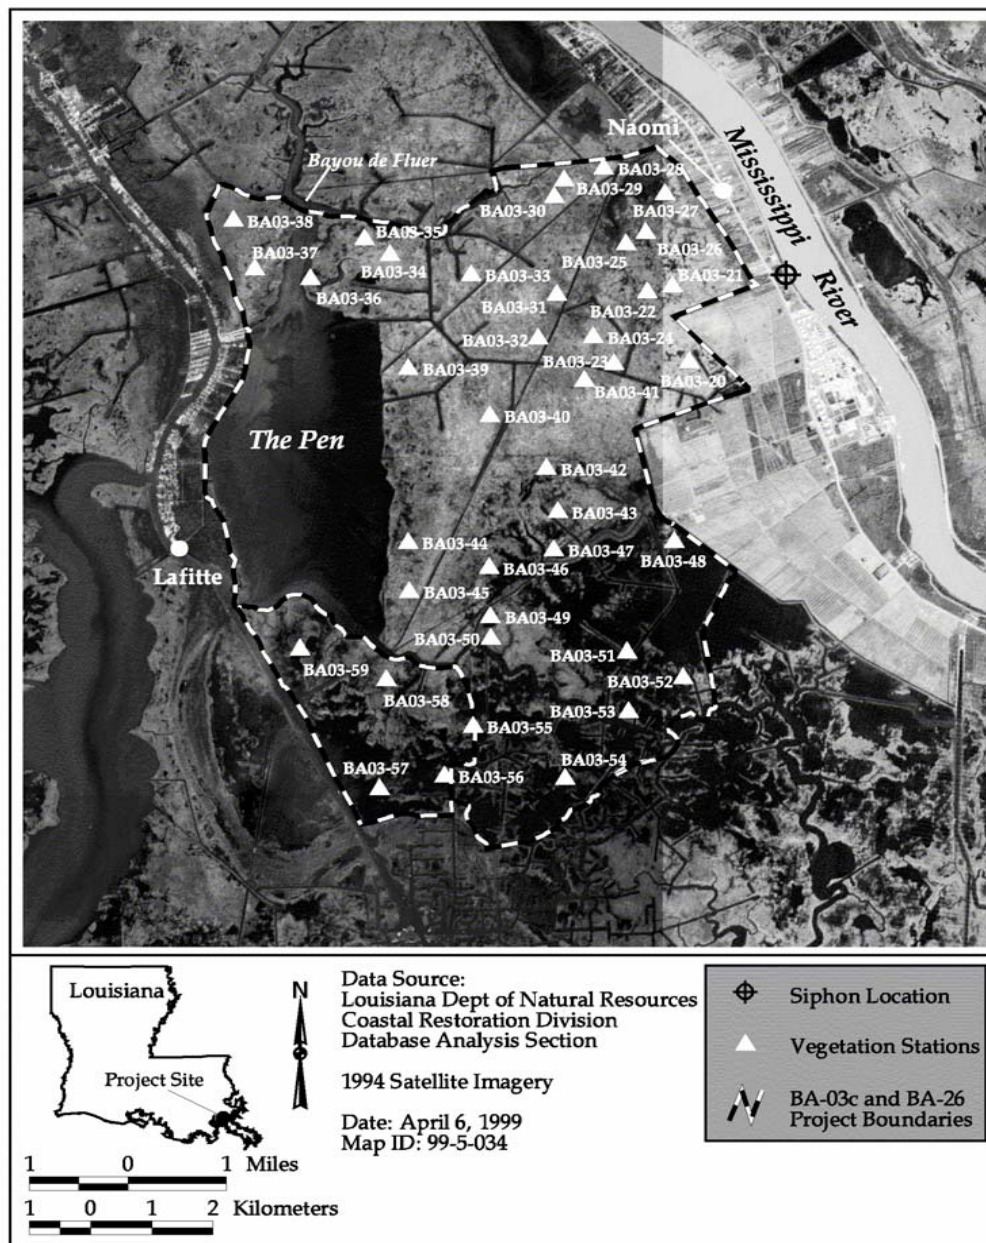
Naomi

Mississippi River

Bayou de Fluer

BA03-28
BA03-29
BA03-30
BA03-27
BA03-38
BA03-35
BA03-26
BA03-37
BA03-34
BA03-33
BA03-25
BA03-21
BA03-36
BA03-31
BA03-22
BA03-32
BA03-24
BA03-23
BA03-39
BA03-41
BA03-20
BA03-40

The Pen

BA03-42
BA03-43
BA03-44
BA03-47
BA03-48
BA03-46

Lafitte

BA03-45
BA03-49
BA03-50
BA03-51
BA03-59
BA03-52
BA03-58
BA03-53
BA03-55
BA03-54
BA03-57
BA03-56

Louisiana

Project Site

N

1 0 1 Miles

1 0 1 2 Kilometers

Data Source:
Louisiana Dept of Natural Resources
Coastal Restoration Division
Database Analysis Section

1994 Satellite Imagery

Date: April 6, 1999
Map ID: 99-5-034

Siphon Location

Vegetation Stations

BA-03c and BA-26 Project Boundaries